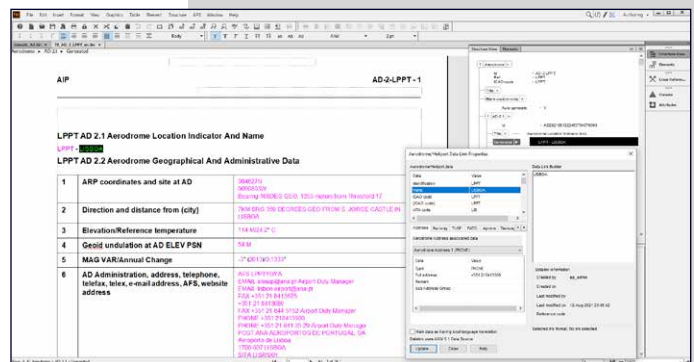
File Edit Insert Format View Graphics Table Element Structure AFS Window Help

Authoring

Body

Arial

Aerodrome > AD 2.1 > Generated

AIP

AD-2-LPPT - 1

LPPT AD 2.1 Aerodrome Location Indicator And Name

LPPT - LISBOA

LPPT AD 2.2 Aerodrome Geographical And Administrative Data

| 1 | ARP coordinates and site at AD | 384629N 0090802W Bearing 168DEG GEO, 1263 meters from Threshold 17 |
|---|---|---|
| 2 | Direction and distance from (city) | 7KM BRG 356 DEGREES GEO FROM S. JORGE CASTLE IN LISBOA |
| 3 | Elevation/Reference temperature | 114 M/24.7° C |
| 4 | Geoid undulation at AD ELEV PSN | 58 M |
| 5 | MAG VAR/Annual Change | -3° (2013)/0.133° |
| 6 | AD Administration, address, telephone, telefax, telex, e-mail address, AFS, website address | AFS LPPTYWYA EMAIL: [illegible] Airport Duty Manager EMAIL: lisbon.airport@ana.pt FAX +351 21 8413925 +351 21 8413590 FAX +351 21 841 3752 Airport Duty Manager PHONE +351 218413500 PHONE +351 21 841 35 29 Airport Duty Manager POST ANA AEROPORTOS DE PORTUGAL SA Aeroporto de Lisboa 1700-007 LISBOA SITA LISBRXH |

Aerodrome/Heliport Data Link Properties

Aerodrome/Heliport data

| Data | Value |
|---|---|
| Identification | LPPT |
| Name | LISBOA |
| ICAO code | LPPT |
| IATA code | LIS |

Data Link Builder

LISBOA

Update information

Created by

Created on

Last modified by

Last modified on

Reference

Update Close Help

Structure View Elements

Properties

Elements

Cross-Reference

Variables

Attributes